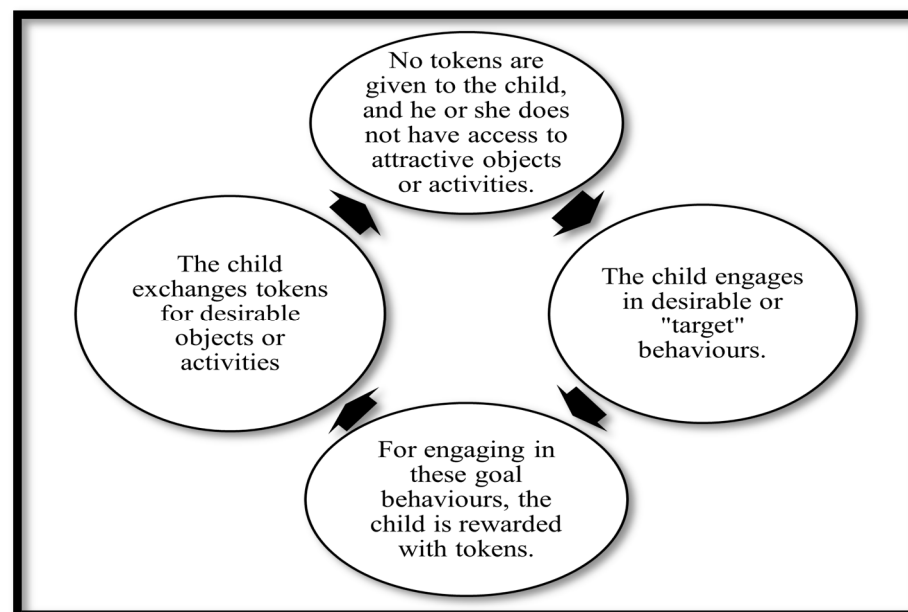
No tokens are given to the child, and he or she does not have access to attractive objects or activities.

The child engages in desirable or "target" behaviours.

For engaging in these goal behaviours, the child is rewarded with tokens.

The child exchanges tokens for desirable objects or activities